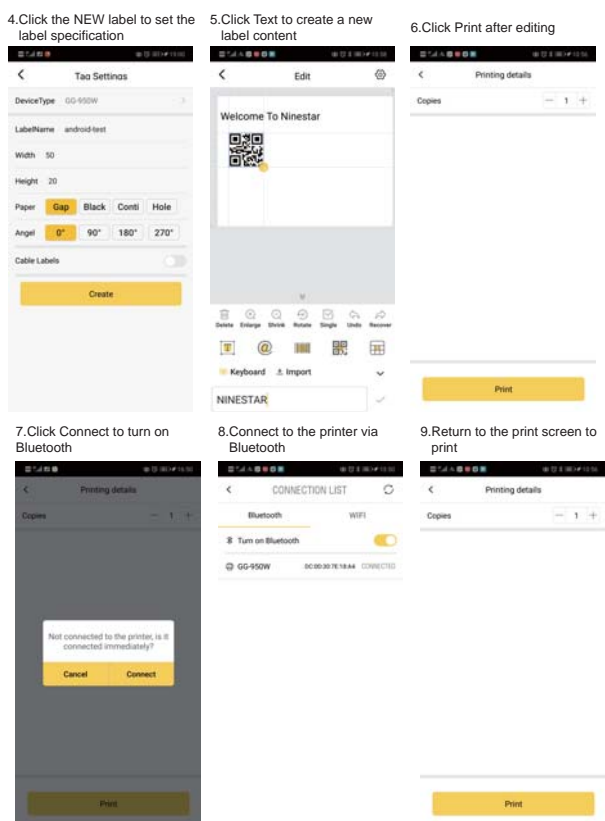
4.Click the NEW label to set the label specification

Tag Settings

DeviceType GG-950W

LabelName android-test

Width 50

Height 20

Paper Gap Black Conti Hole

Angel 0° 90° 180° 270°

Cable Labels

Create

5.Click Text to create a new label content

Edit

Welcome To Ninestar

Delete Enlarge Shrink Rotate Single Undo Recover

Keyboard Import

NINESTAR

6.Click Print after editing

Printing details

Copies 1

Print

7.Click Connect to turn on Bluetooth

Printing details

Copies 1

Not connected to the printer, is it connected immediately?

Cancel Connect

Print

8.Connect to the printer via Bluetooth

CONNECTION LIST

Bluetooth WIFI

Turn on Bluetooth

GG-950W DC:00:30:7E:18:A4 CONNECTED

9.Return to the print screen to print

Printing details

Copies 1

Print